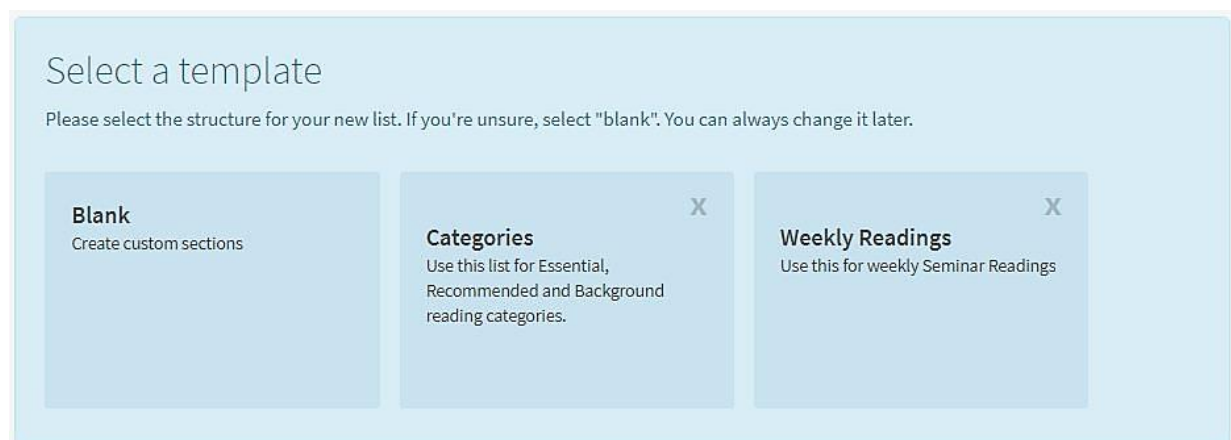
Select a template

Please select the structure for your new list. If you're unsure, select "blank". You can always change it later.

Blank
Create custom sections

X

Categories
Use this list for Essential, Recommended and Background reading categories.

X

Weekly Readings
Use this for weekly Seminar Readings